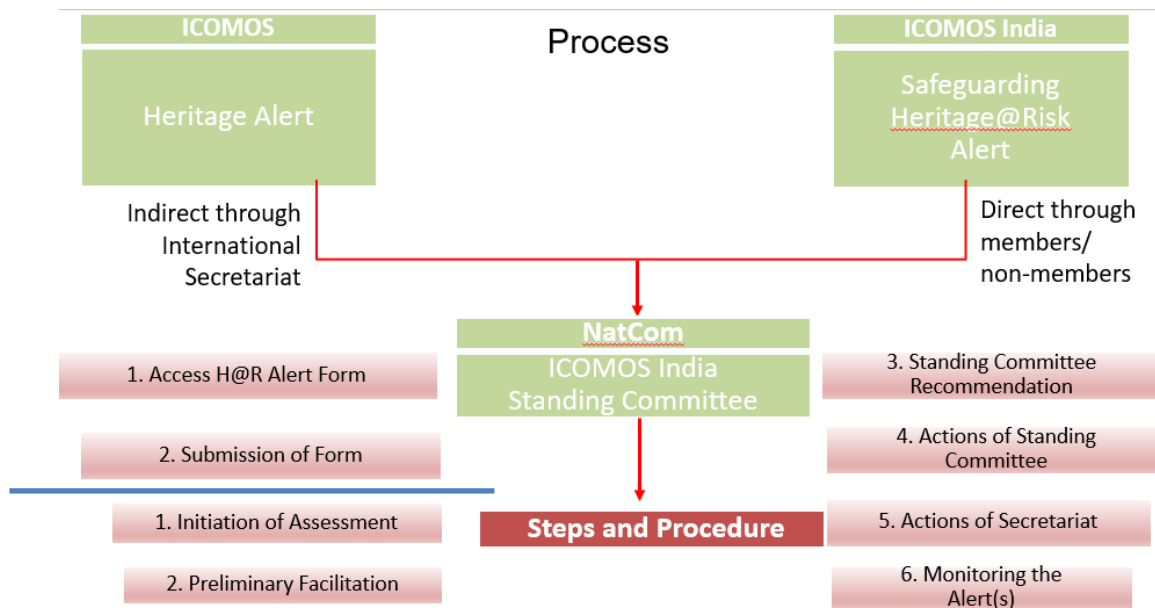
ICOMOS

Heritage Alert

Process

ICOMOS India

Safeguarding Heritage@Risk Alert

Indirect through International Secretariat

Direct through members/ non-members

NatCom

ICOMOS India Standing Committee

1. Access H@R Alert Form

2. Submission of Form

3. Standing Committee Recommendation

4. Actions of Standing Committee

1. Initiation of Assessment

Steps and Procedure

5. Actions of Secretariat

2. Preliminary Facilitation

6. Monitoring the Alert(s)